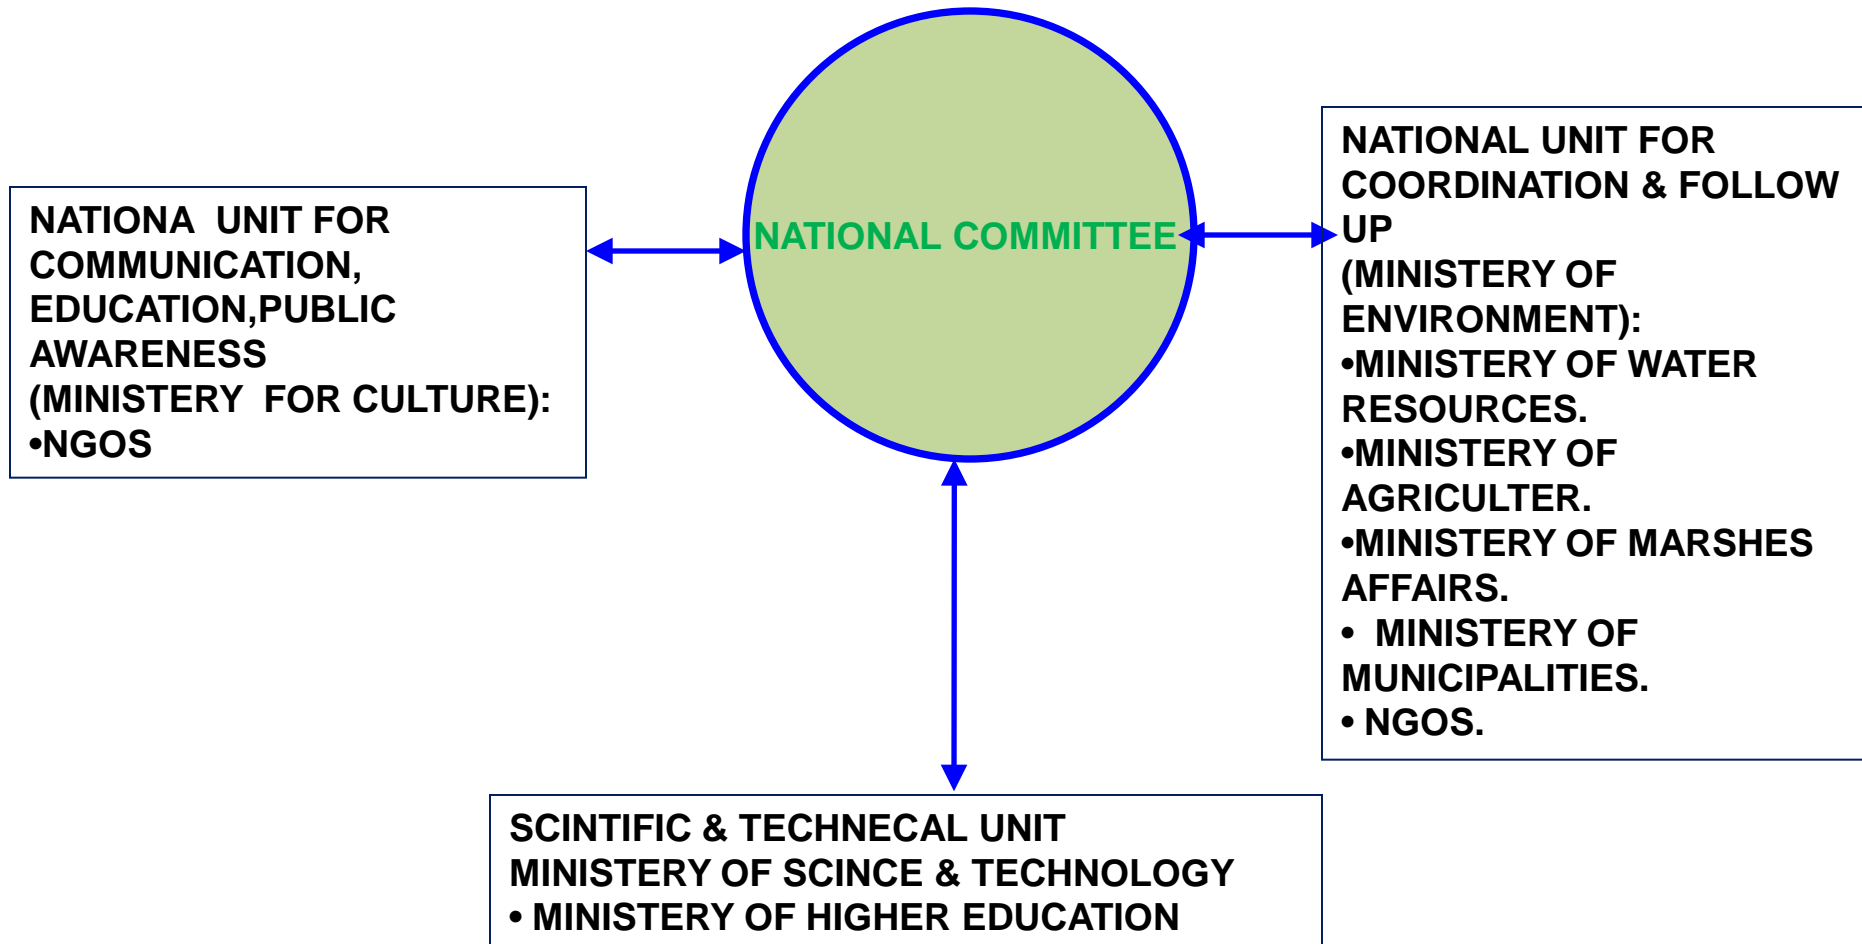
NATIONAL COMMITTEE

NATIONA UNIT FOR COMMUNICATION, EDUCATION,PUBLIC AWARENESS
(MINISTERY FOR CULTURE):
•NGOS

NATIONAL UNIT FOR COORDINATION & FOLLOW UP
(MINISTERY OF ENVIRONMENT):
•MINISTERY OF WATER RESOURCES.
•MINISTERY OF AGRICULTER.
•MINISTERY OF MARSHES AFFAIRS.
• MINISTERY OF MUNICIPALITIES.
• NGOS.

SCINTIFIC & TECHNECAL UNIT
MINISTERY OF SCINCE & TECHNOLOGY
• MINISTERY OF HIGHER EDUCATION